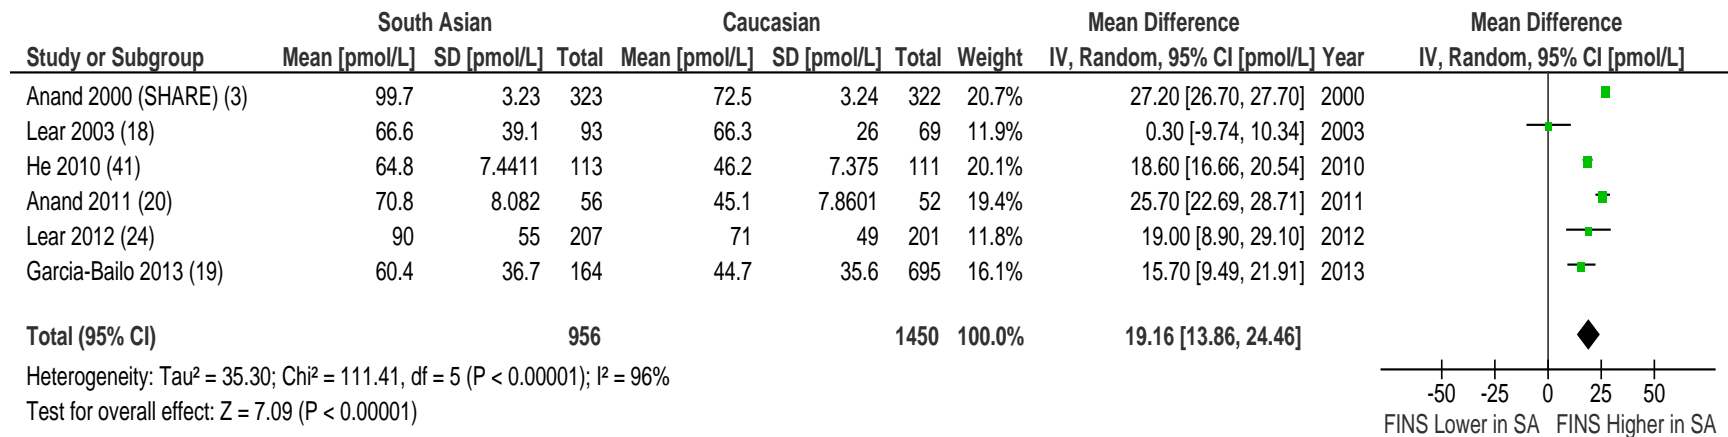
| Study or Subgroup | South Asian Mean [pmol/L] | South Asian SD [pmol/L] | South Asian Total | Caucasian Mean [pmol/L] | Caucasian SD [pmol/L] | Caucasian Total | Weight | Mean Difference IV, Random, 95% CI [pmol/L] | Year |
|---|---|---|---|---|---|---|---|---|---|
| Anand 2000 (SHARE) (3) | 99.7 | 3.23 | 323 | 72.5 | 3.24 | 322 | 20.7% | 27.20 [26.70, 27.70] | 2000 |
| Lear 2003 (18) | 66.6 | 39.1 | 93 | 66.3 | 26 | 69 | 11.9% | 0.30 [-9.74, 10.34] | 2003 |
| He 2010 (41) | 64.8 | 7.4411 | 113 | 46.2 | 7.375 | 111 | 20.1% | 18.60 [16.66, 20.54] | 2010 |
| Anand 2011 (20) | 70.8 | 8.082 | 56 | 45.1 | 7.8601 | 52 | 19.4% | 25.70 [22.69, 28.71] | 2011 |
| Lear 2012 (24) | 90 | 55 | 207 | 71 | 49 | 201 | 11.8% | 19.00 [8.90, 29.10] | 2012 |
| Garcia-Bailo 2013 (19) | 60.4 | 36.7 | 164 | 44.7 | 35.6 | 695 | 16.1% | 15.70 [9.49, 21.91] | 2013 |
| Total (95% CI) | | | 956 | | | 1450 | 100.0% | 19.16 [13.86, 24.46] | |

Heterogeneity: Tau² = 35.30; Chi² = 111.41, df = 5 (P < 0.00001); I² = 96%
Test for overall effect: Z = 7.09 (P < 0.00001)

Mean Difference
IV, Random, 95% CI [pmol/L]
-50 -25 0 25 50
FINS Lower in SA FINS Higher in SA